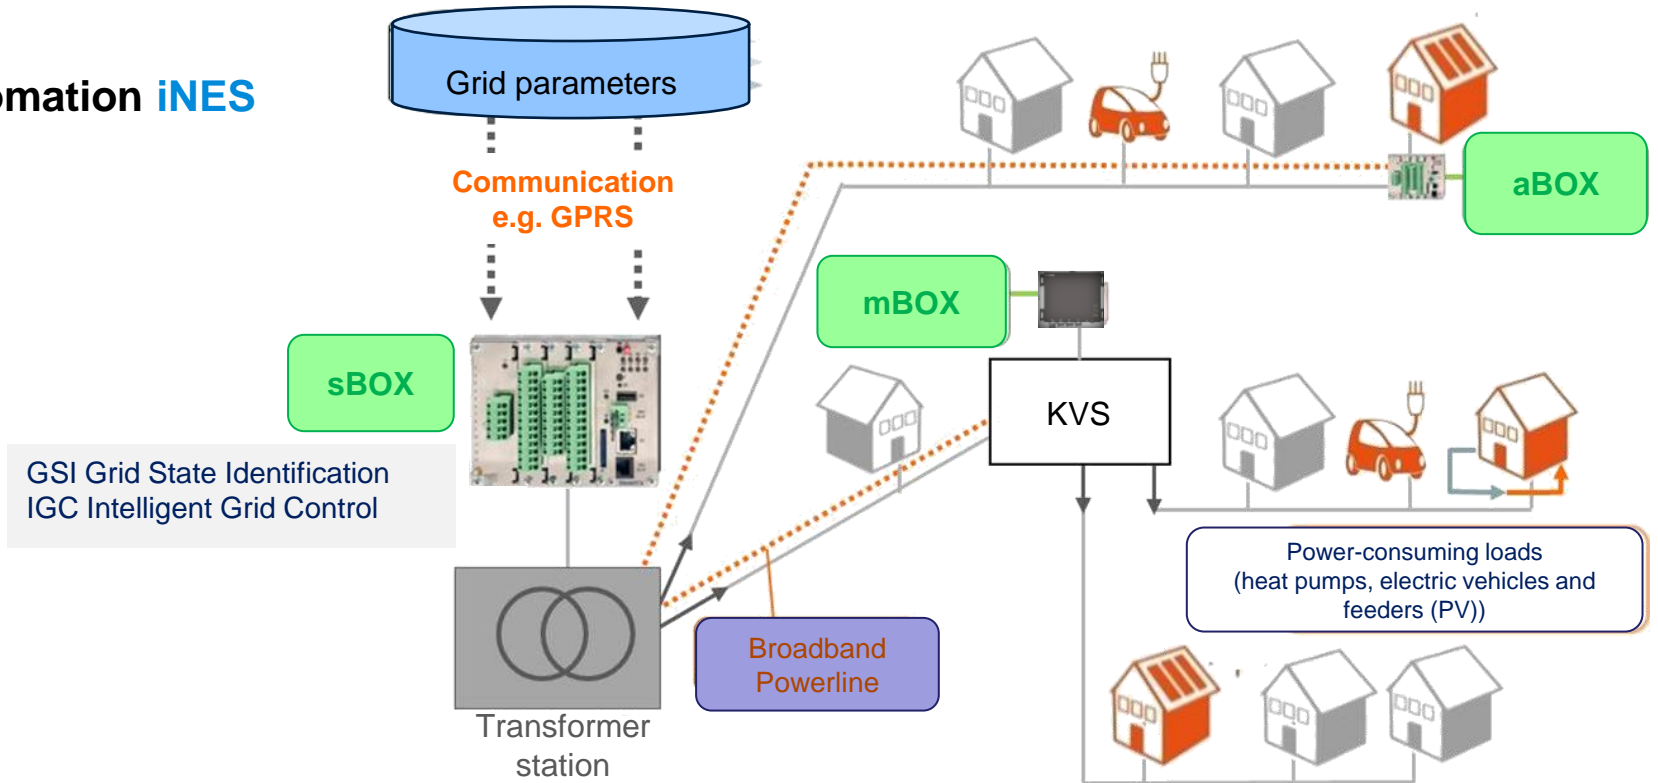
omation iNES

Grid parameters

Communication e.g. GPRS

sBOX

GSI Grid State Identification
IGC Intelligent Grid Control

mBOX

aBOX

KVS

Power-consuming loads (heat pumps, electric vehicles and feeders (PV))

Broadband Powerline

Transformer station